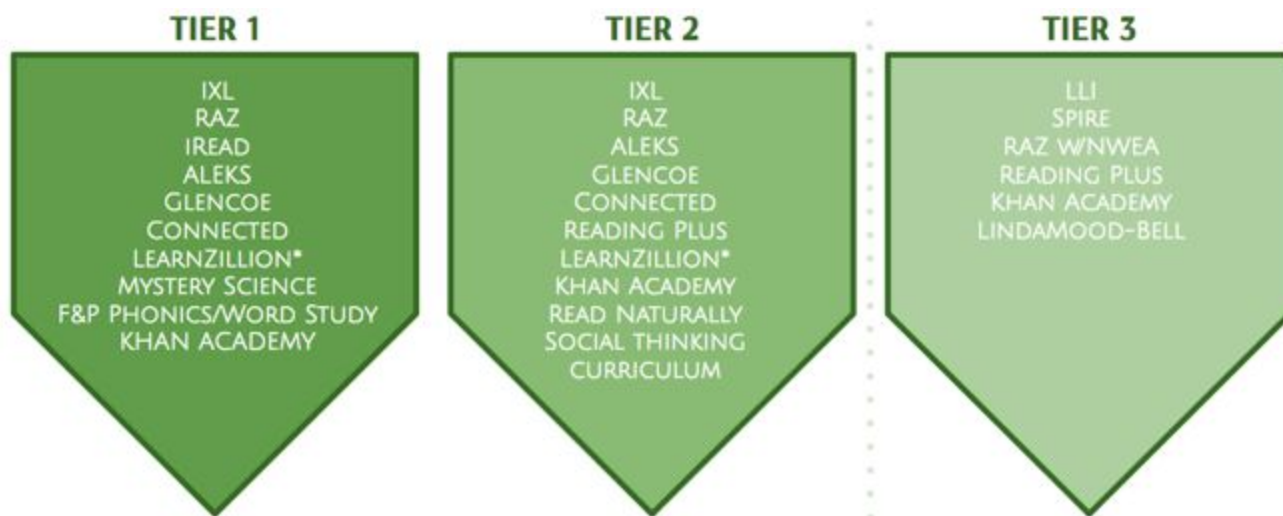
TIER 1

IXL
RAZ
IREAD
ALEKS
GLENCOE
CONNECTED
LEARNZILLION*
MYSTERY SCIENCE
F&P PHONICS/WORD STUDY
KHAN ACADEMY

TIER 2

IXL
RAZ
ALEKS
GLENCOE
CONNECTED
READING PLUS
LEARNZILLION*
KHAN ACADEMY
READ NATURALLY
SOCIAL THINKING
CURRICULUM

TIER 3

LLI
SPIRE
RAZ W/NWEA
READING PLUS
KHAN ACADEMY
LINDAMOOD-BELL